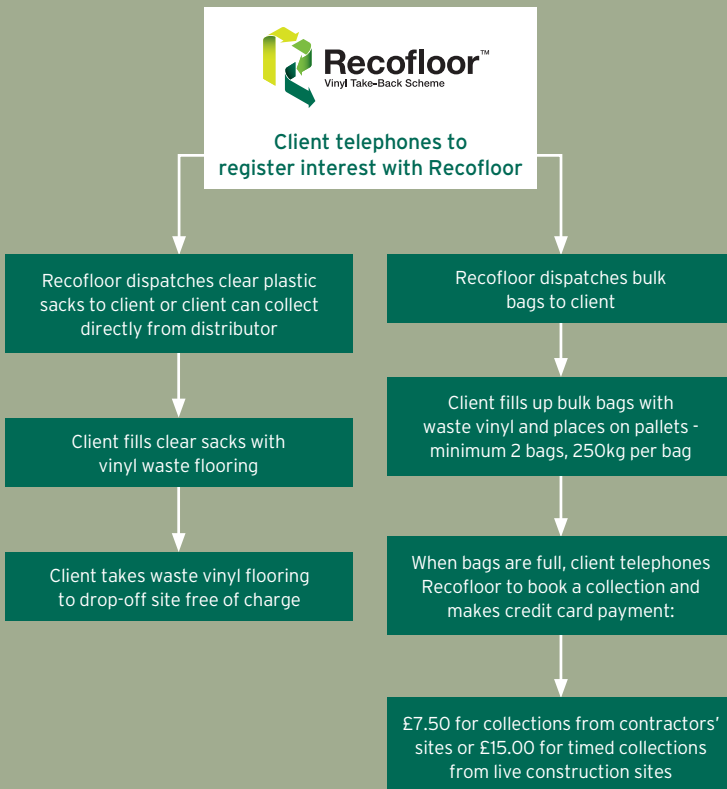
Recofloor™
Vinyl Take-Back Scheme

Client telephones to register interest with Recofloor

Recofloor dispatches clear plastic sacks to client or client can collect directly from distributor

Client fills clear sacks with vinyl waste flooring

Client takes waste vinyl flooring to drop-off site free of charge

Recofloor dispatches bulk bags to client

Client fills up bulk bags with waste vinyl and places on pallets - minimum 2 bags, 250kg per bag

When bags are full, client telephones Recofloor to book a collection and makes credit card payment:

£7.50 for collections from contractors' sites or £15.00 for timed collections from live construction sites